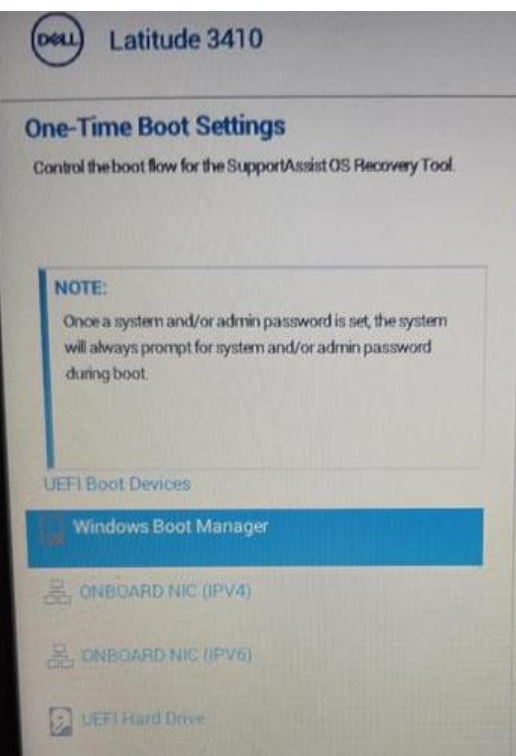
DELL Latitude 3410

One-Time Boot Settings

Control the boot flow for the SupportAssist OS Recovery Tool.

NOTE:

Once a system and/or admin password is set, the system will always prompt for system and/or admin password during boot.

UEFI Boot Devices

Windows Boot Manager

ONBOARD NIC (IPV4)

ONBOARD NIC (IPV6)

UEFI Hard Drive